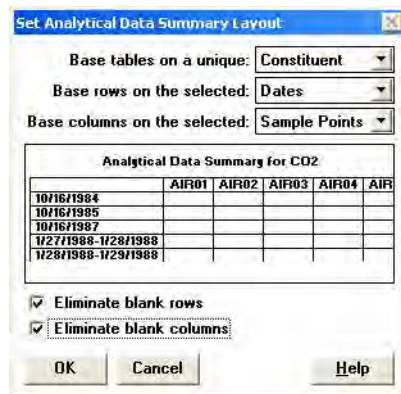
Set Analytical Data Summary Layout

Base tables on a unique: Constituent

Base rows on the selected: Dates

Base columns on the selected: Sample Points

Analytical Data Summary for CO2

| | AIR01 | AIR02 | AIR03 | AIR04 | AIR |
|---|---|---|---|---|---|
| 10/16/1984 | | | | | |
| 10/16/1985 | | | | | |
| 10/16/1987 | | | | | |
| 1/27/1988-1/28/1988 | | | | | |
| 1/28/1988-1/29/1988 | | | | | |

Eliminate blank rows

Eliminate blank columns

OK Cancel Help